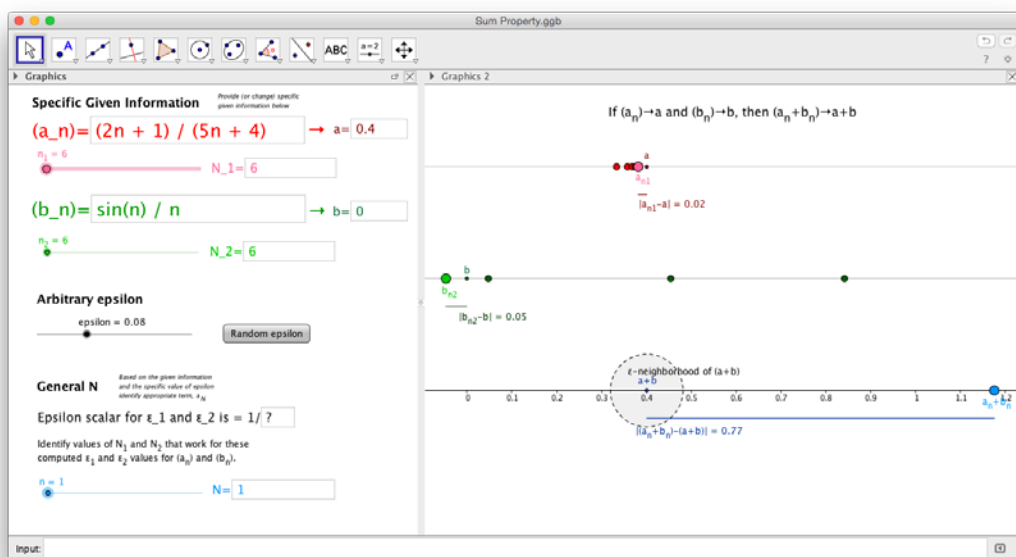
Sum Property.ggb

ABC

a=2

Graphics

Graphics 2

Specific Given Information

Provide (or change) specific given information below

(a_n)= (2n + 1) / (5n + 4) → a= 0.4

$n_1$ = 6

N_1= 6

(b_n)= sin(n) / n → b= 0

$n_2$ = 6

N_2= 6

Arbitrary epsilon

epsilon = 0.08

Random epsilon

General N

Based on the given information and the specific value of epsilon identify appropriate term, $a_N$

Epsilon scalar for ε_1 and ε_2 is = 1/ ?

Identify values of $N_1$ and $N_2$ that work for these computed $ε_1$ and $ε_2$ values for ($a_n$) and ($b_n$).

n = 1

N= 1

If ($a_n$)→a and ($b_n$)→b, then ($a_n$+$b_n$)→a+b

a

$a_{n1}$

$|a_{n1}$-a| = 0.02

b

$b_{n2}$

$|b_{n2}$-b| = 0.05

ε-neighborhood of (a+b)

a+b

0 0.1 0.2 0.3 0.4 0.5 0.6 0.7 0.8 0.9 1 1.1 1.2

$a_n$+$b_n$

|($a_n$+$b_n$)-(a+b)| = 0.77

Input: